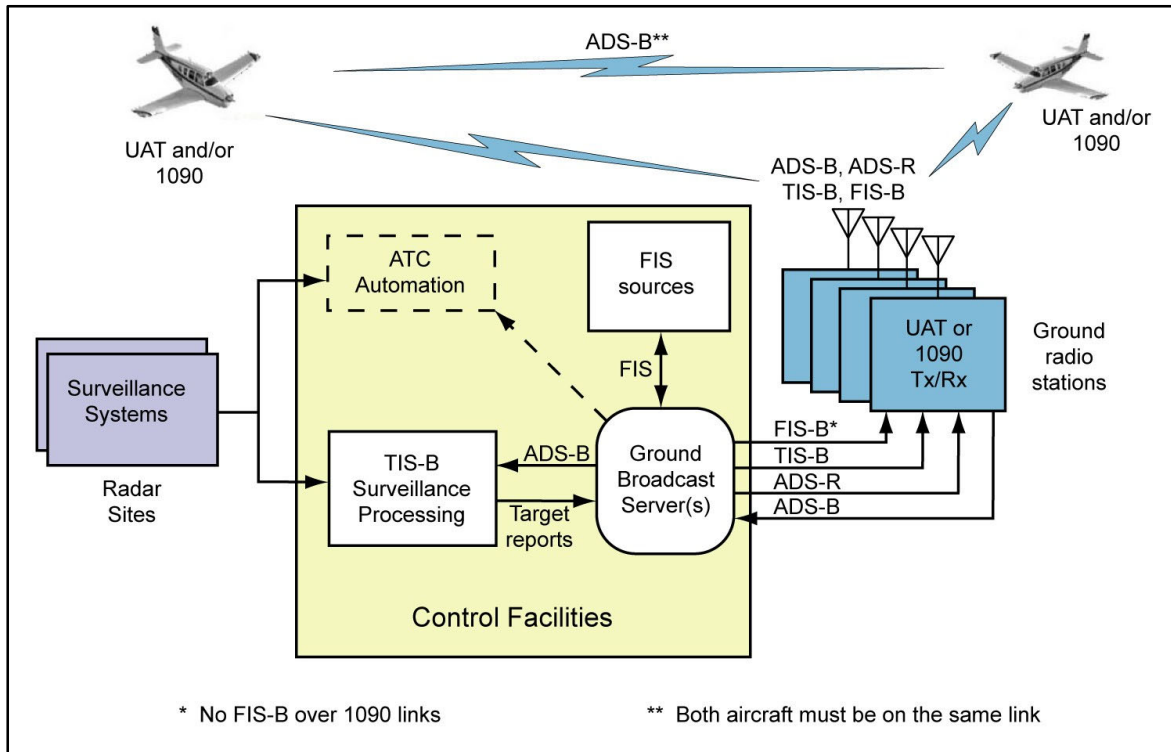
ADS-B**

UAT and/or 1090

UAT and/or 1090

ADS-B, ADS-R
TIS-B, FIS-B

ATC Automation

FIS sources

UAT or 1090 Tx/Rx

Ground radio stations

Surveillance Systems

Radar Sites

FIS

TIS-B Surveillance Processing

ADS-B

Ground Broadcast Server(s)

Target reports

FIS-B*

TIS-B

ADS-R

ADS-B

Control Facilities

* No FIS-B over 1090 links

** Both aircraft must be on the same link